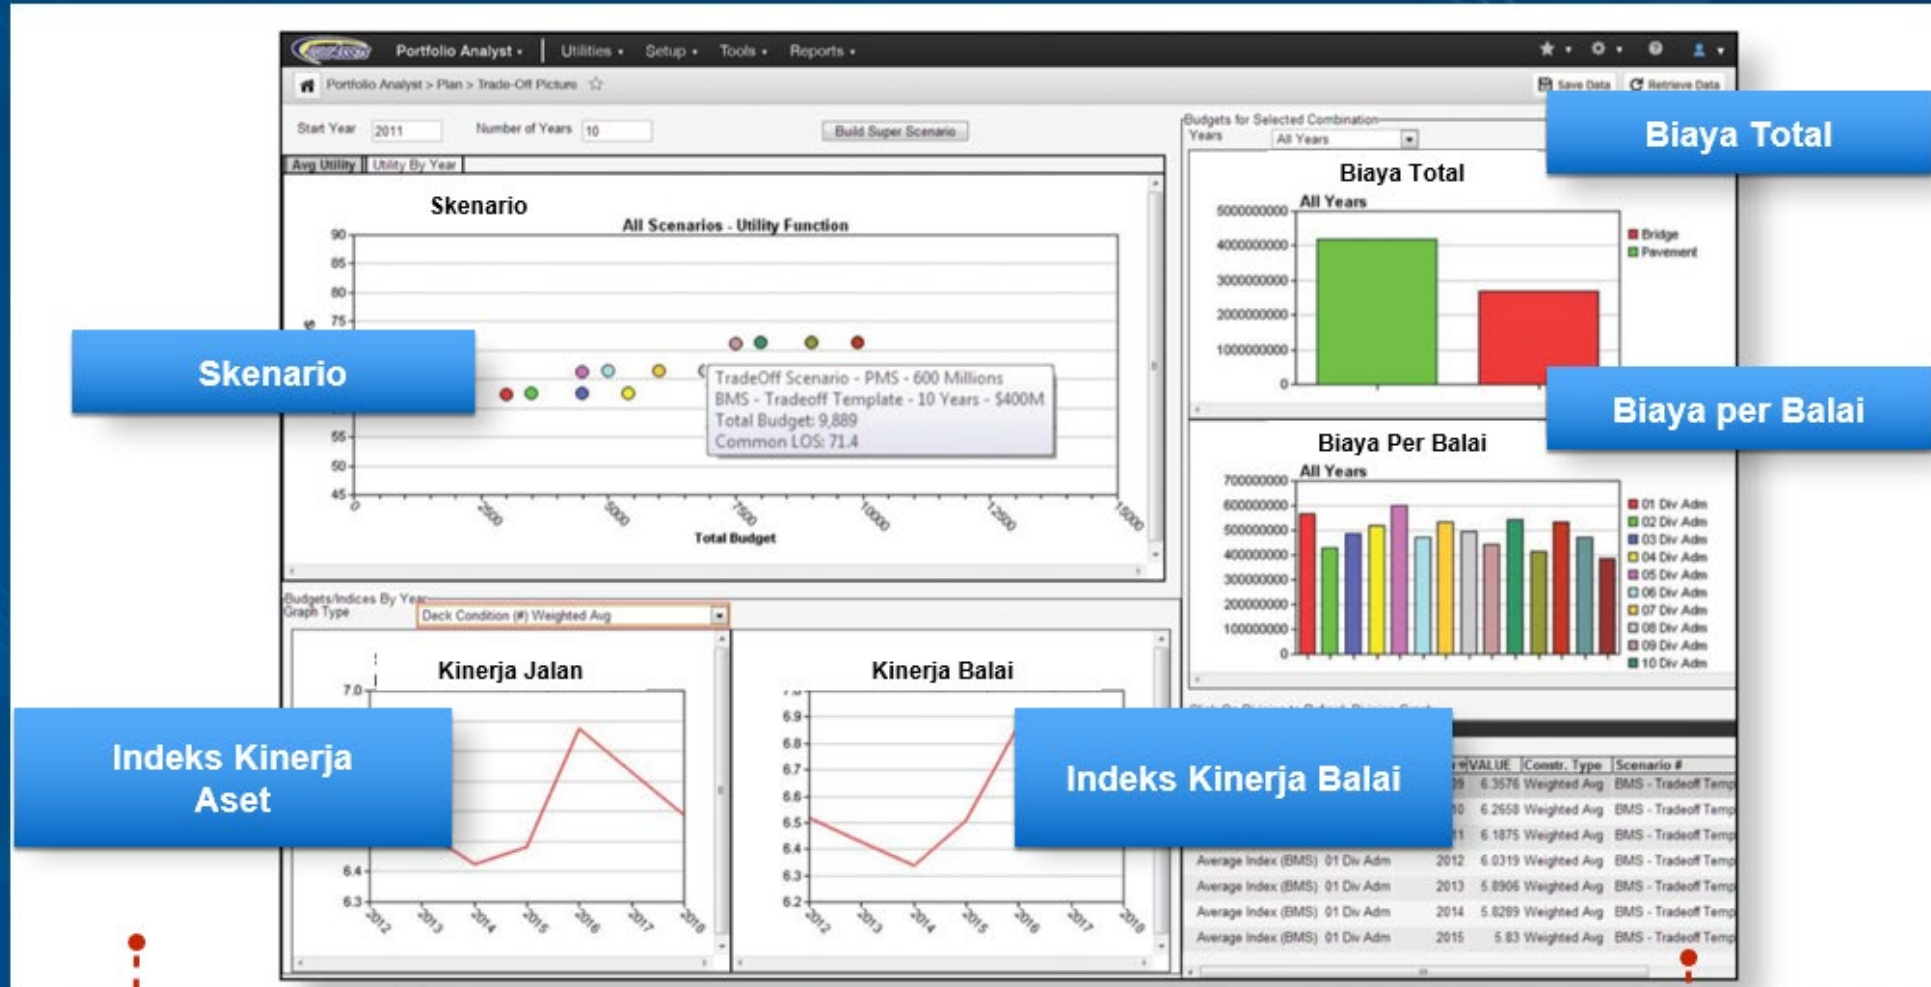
Portfolio Analyst • Utilities • Setup • Tools • Reports •

Portfolio Analyst > Plan > Trade-Off Picture

Save Data Retrieve Data

Start Year 2011 Number of Years 10 Build Super Scenario

Avg Utility Utility By Year

Skenario

All Scenarios - Utility Function

90 85 80 75 55 50 45

0 2500 5000 7500 10000 12500 15000

Total Budget

TradeOff Scenario - PMS - 600 Millions
BMS - Tradeoff Template - 10 Years - $400M
Total Budget: 9,889
Common LOS: 71.4

Skenario

Budgets for Selected Combination
Years All Years

Biaya Total

Biaya Total
All Years

5000000000 4000000000 3000000000 2000000000 1000000000 0

Bridge
Pavement

Biaya per Balai

Biaya Per Balai
All Years

700000000 600000000 500000000 400000000 300000000 200000000 100000000 0

01 Div Adm
02 Div Adm
03 Div Adm
04 Div Adm
05 Div Adm
06 Div Adm
07 Div Adm
08 Div Adm
09 Div Adm
10 Div Adm

Budgets/Indices By Year
Graph Type Deck Condition (#) Weighted Avg

Kinerja Jalan

7.0 6.4 6.3

2012 2013 2014 2015 2016 2017 2018

Indeks Kinerja Aset

Kinerja Balai

6.9 6.8 6.7 6.6 6.5 6.4 6.3 6.2

2012 2013 2014 2015 2016 2017 2018

Indeks Kinerja Balai

| VALUE | Constr. Type | Scenario # |
|---|---|---|
| 6.3576 | Weighted Avg | BMS - Tradeoff Temp |
| 6.2658 | Weighted Avg | BMS - Tradeoff Temp |
| 6.1875 | Weighted Avg | BMS - Tradeoff Temp |

| | | | | | |
|---|---|---|---|---|---|
| Average Index (BMS) | 01 Div Adm | 2012 | 6.0319 | Weighted Avg | BMS - Tradeoff Temp |
| Average Index (BMS) | 01 Div Adm | 2013 | 5.8906 | Weighted Avg | BMS - Tradeoff Temp |
| Average Index (BMS) | 01 Div Adm | 2014 | 5.8289 | Weighted Avg | BMS - Tradeoff Temp |
| Average Index (BMS) | 01 Div Adm | 2015 | 5.83 | Weighted Avg | BMS - Tradeoff Temp |